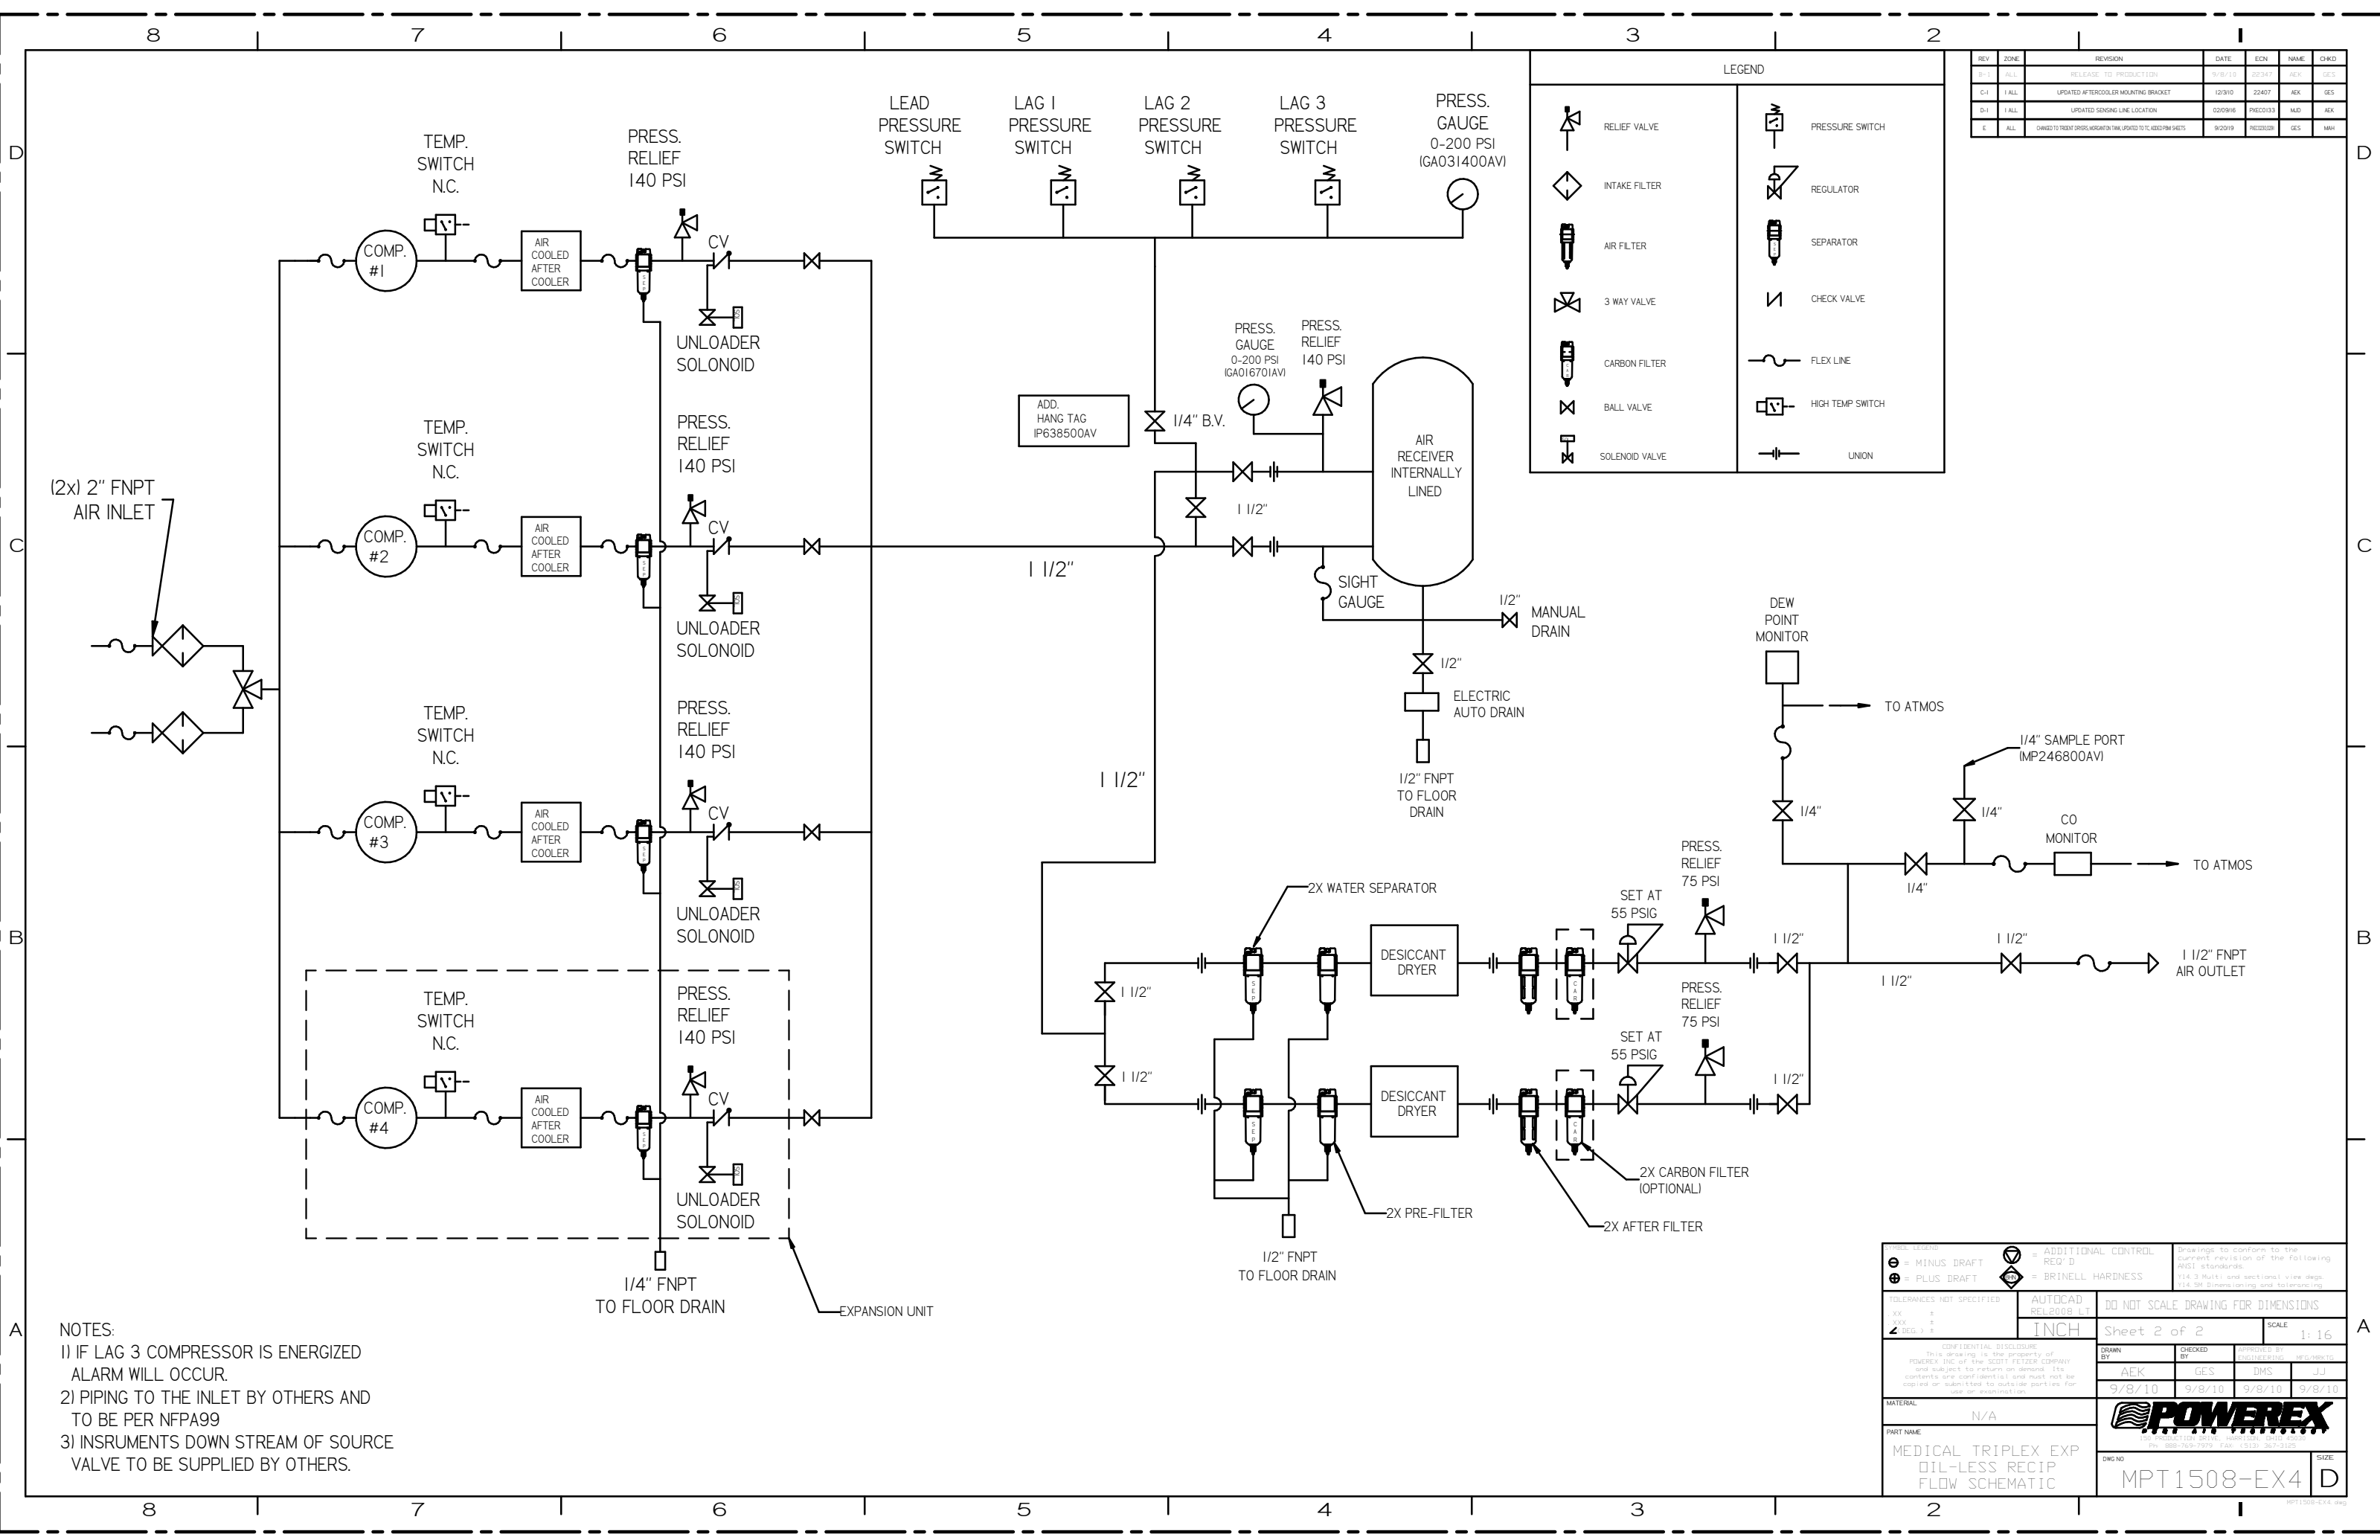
8 7 6 5 4 3 2 1

D C B A

| REV | ZONE | REVISION | DATE | ECN | NAME | CHKD |
|---|---|---|---|---|---|---|
| B-1 | ALL | RELEASE TO PRODUCTION | 9/8/10 | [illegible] | AEK | GES |
| C-1 | 1 ALL | UPDATED AFTERCOOLER MOUNTING BRACKET | 12/3/10 | 22407 | AEK | GES |
| D-1 | 1 ALL | UPDATED SENSING LINE LOCATION | 02/09/16 | PNECO133 | MJD | AEK |
| E | ALL | CHANGED TO TRIDENT DRYERS, MORGANTON TANK, UPDATED TO TC, ADDED PRM SHEETS | 9/20/19 | PNECO0339 | GES | MAH |

LEGEND
RELIEF VALVE
PRESSURE SWITCH
INTAKE FILTER
REGULATOR
AIR FILTER
SEPARATOR
3 WAY VALVE
CHECK VALVE
CARBON FILTER
FLEX LINE
BALL VALVE
HIGH TEMP SWITCH
SOLENOID VALVE
UNION

LEAD PRESSURE SWITCH
LAG 1 PRESSURE SWITCH
LAG 2 PRESSURE SWITCH
LAG 3 PRESSURE SWITCH
PRESS. GAUGE 0-200 PSI (GA031400AV)

TEMP. SWITCH N.C.
PRESS. RELIEF 140 PSI
COMP. #1
AIR COOLED AFTER COOLER
CV
UNLOADER SOLONOID

TEMP. SWITCH N.C.
PRESS. RELIEF 140 PSI
COMP. #2
AIR COOLED AFTER COOLER
CV
UNLOADER SOLONOID

TEMP. SWITCH N.C.
PRESS. RELIEF 140 PSI
COMP. #3
AIR COOLED AFTER COOLER
CV
UNLOADER SOLONOID

TEMP. SWITCH N.C.
PRESS. RELIEF 140 PSI
COMP. #4
AIR COOLED AFTER COOLER
CV
UNLOADER SOLONOID

(2x) 2" FNPT AIR INLET

ADD. HANG TAG IP638500AV
1/4" B.V.
PRESS. GAUGE 0-200 PSI (GA016701AV)
PRESS. RELIEF 140 PSI
AIR RECEIVER INTERNALLY LINED
1 1/2"
1 1/2"
SIGHT GAUGE
1/2"
MANUAL DRAIN
1/2"
ELECTRIC AUTO DRAIN
1/2" FNPT TO FLOOR DRAIN
1 1/2"

DEW POINT MONITOR
TO ATMOS
1/4" SAMPLE PORT (MP246800AV)
1/4"
1/4"
CO MONITOR
1/4"
TO ATMOS

2X WATER SEPARATOR
DESICCANT DRYER
SET AT 55 PSIG
PRESS. RELIEF 75 PSI
1 1/2"
1 1/2"
1 1/2"
1 1/2" FNPT AIR OUTLET
1 1/2"
1 1/2"
1 1/2"
DESICCANT DRYER
SET AT 55 PSIG
PRESS. RELIEF 75 PSI
1 1/2"
2X CARBON FILTER (OPTIONAL)
2X PRE-FILTER
2X AFTER FILTER
1/2" FNPT TO FLOOR DRAIN

1/4" FNPT TO FLOOR DRAIN
EXPANSION UNIT

NOTES:
1) IF LAG 3 COMPRESSOR IS ENERGIZED ALARM WILL OCCUR.
2) PIPING TO THE INLET BY OTHERS AND TO BE PER NFPA99
3) INSRUMENTS DOWN STREAM OF SOURCE VALVE TO BE SUPPLIED BY OTHERS.

= MINUS DRAFT
= PLUS DRAFT
= ADDITIONAL CONTROL REQ'D
= BRINELL HARDNESS
Drawings to conform to the current revision of the following ANSI standards
AUTOCAD REL2008 LT
DO NOT SCALE DRAWING FOR DIMENSIONS
INCH
Sheet 2 of 2
SCALE 1:16
CONFIDENTIAL DISCLOSURE This drawing is the property of POWEREX INC of the SCOTT FETZER COMPANY and subject to return on demand. Its contents are confidential and must not be copied or submitted to outside parties for use or examination.
DRAWN BY AEK 9/8/10
CHECKED BY GES 9/8/10
DMS 9/8/10
JJ 9/8/10
MATERIAL N/A
POWEREX
PART NAME MEDICAL TRIPLEX EXP OIL-LESS RECIP FLOW SCHEMATIC
DWG NO MPT1508-EX4
SIZE D